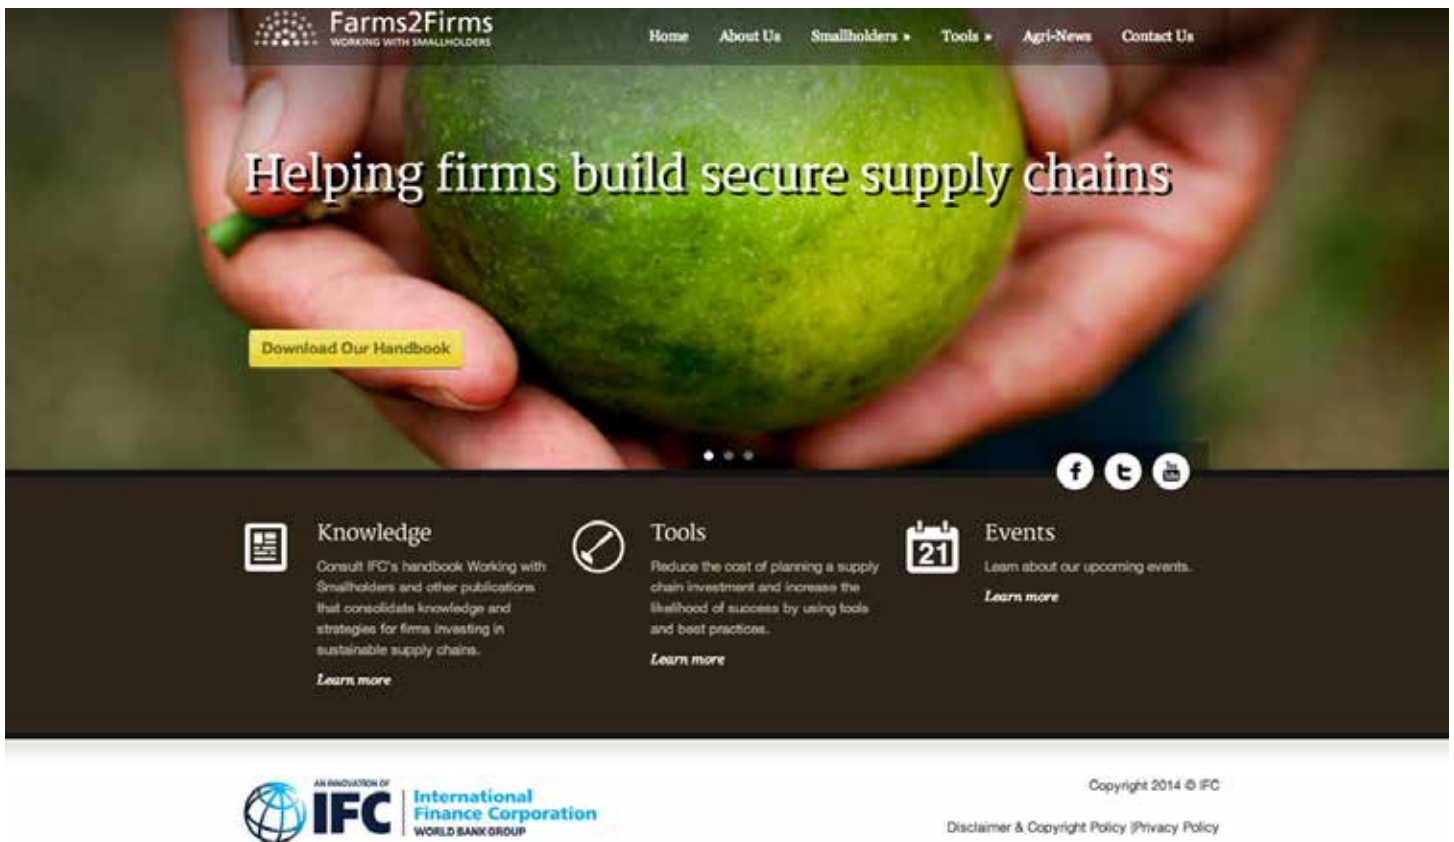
Farms2Firms
WORKING WITH SMALLHOLDERS

Home About Us Smallholders » Tools » Agri-News Contact Us

Helping firms build secure supply chains

Download Our Handbook

Knowledge

Consult IFC's handbook Working with Smallholders and other publications that consolidate knowledge and strategies for firms investing in sustainable supply chains.

Learn more

Tools

Reduce the cost of planning a supply chain investment and increase the likelihood of success by using tools and best practices.

Learn more

21

Events

Learn about our upcoming events.

Learn more

AN INNOVATION OF
IFC International Finance Corporation
WORLD BANK GROUP

Copyright 2014 © IFC

Disclaimer & Copyright Policy |Privacy Policy